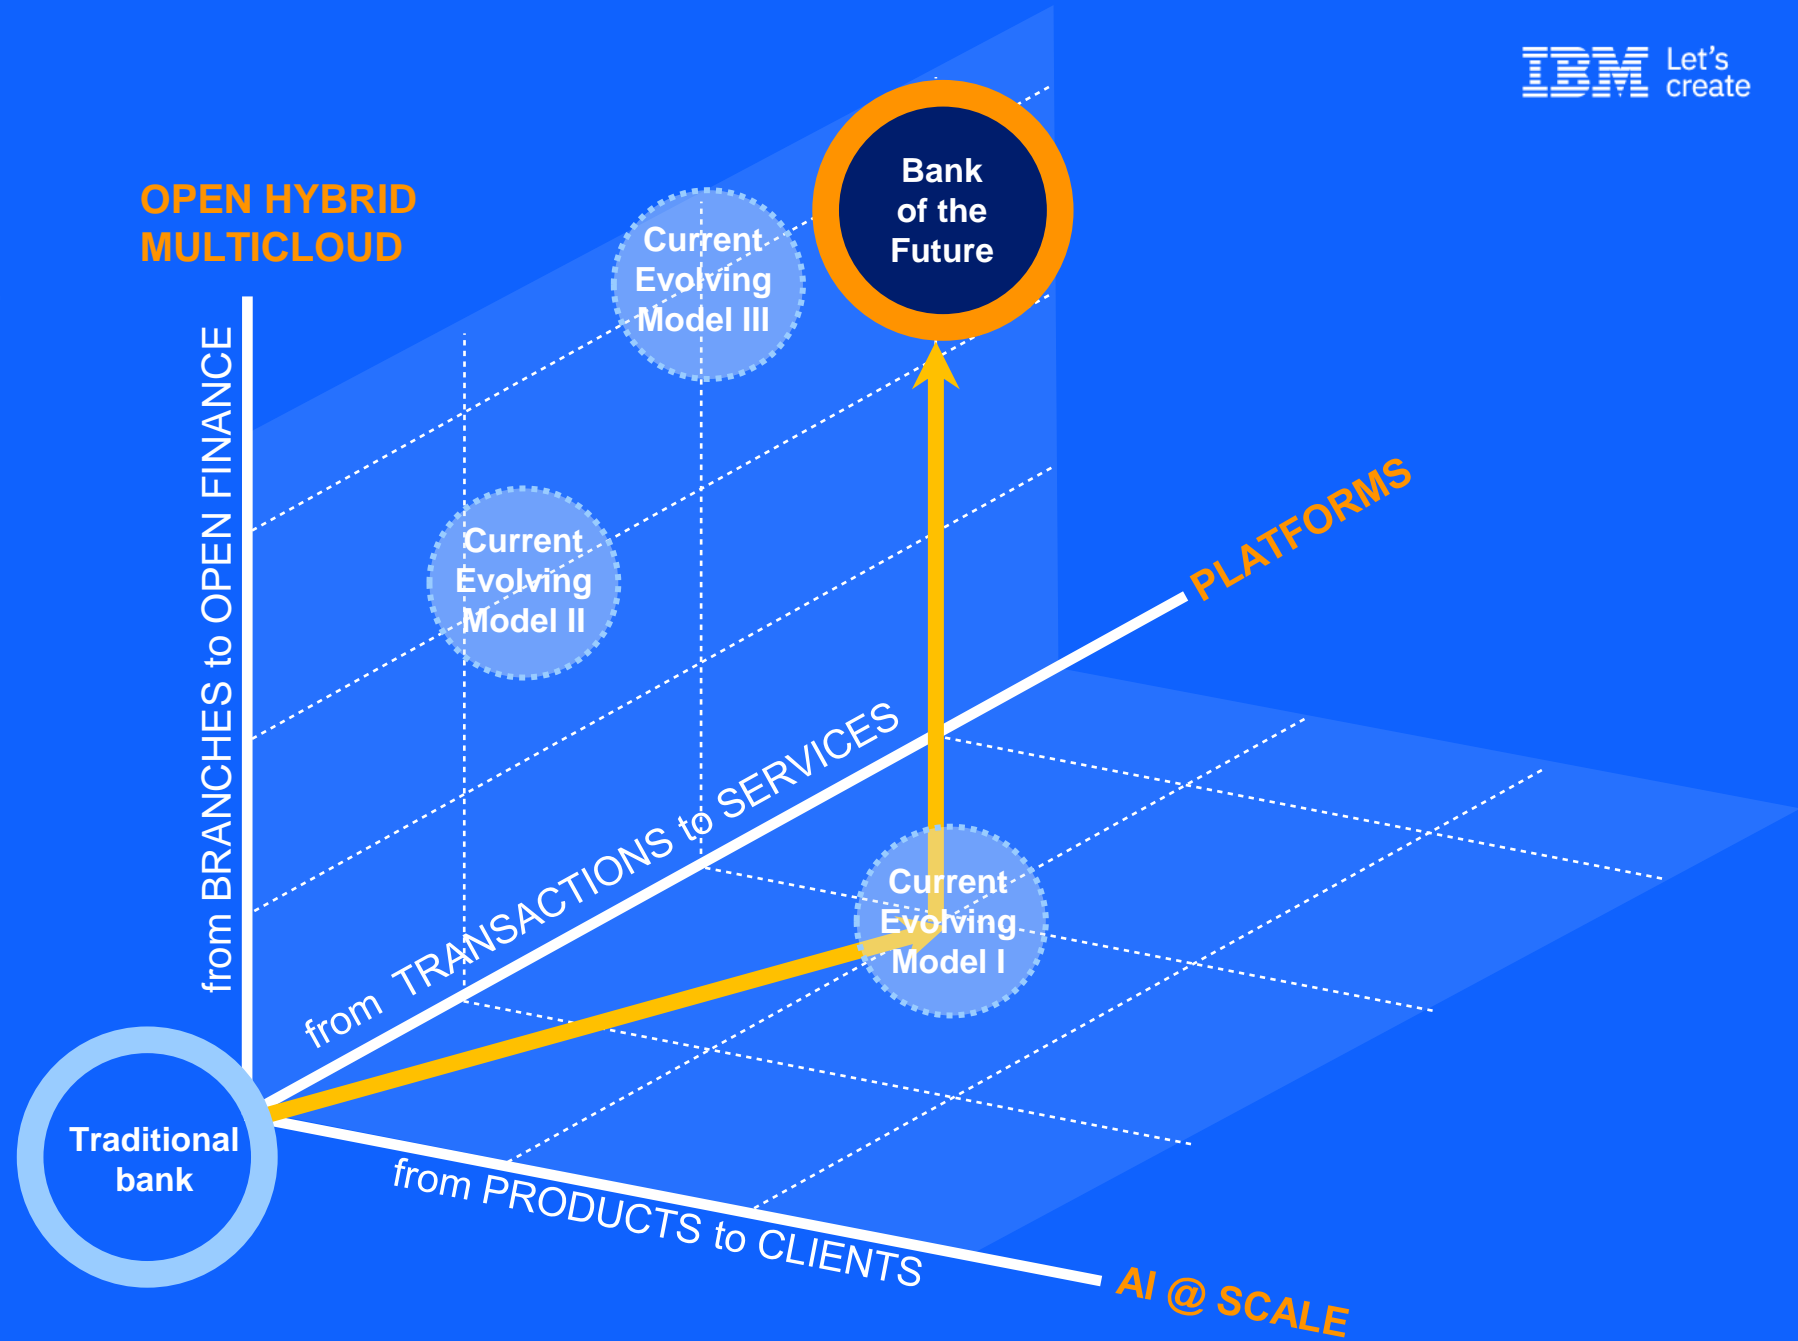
IBM Let's create

OPEN HYBRID MULTICLOUD

Current Evolving Model III

Bank of the Future

from BRANCHES to OPEN FINANCE

Current Evolving Model II

PLATFORMS

from TRANSACTIONS to SERVICES

Current Evolving Model I

Traditional bank

from PRODUCTS to CLIENTS

AI @ SCALE